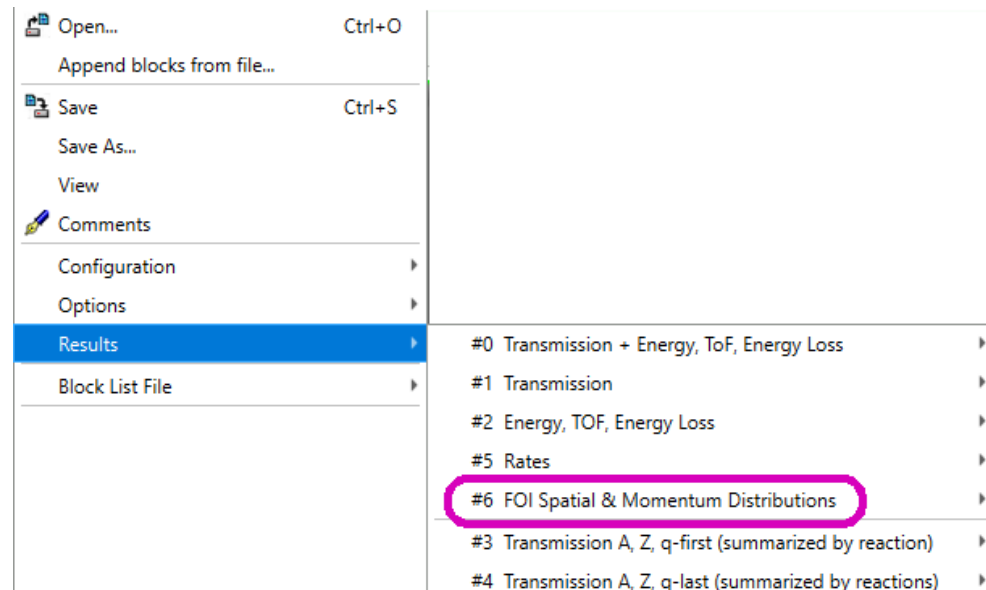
Open... Ctrl+O
Append blocks from file...
Save Ctrl+S
Save As...
View
Comments
Configuration
Options
Results
Block List File

#0 Transmission + Energy, ToF, Energy Loss
#1 Transmission
#2 Energy, TOF, Energy Loss
#5 Rates
#6 FOI Spatial & Momentum Distributions
#3 Transmission A, Z, q-first (summarized by reaction)
#4 Transmission A, Z, q-last (summarized by reactions)